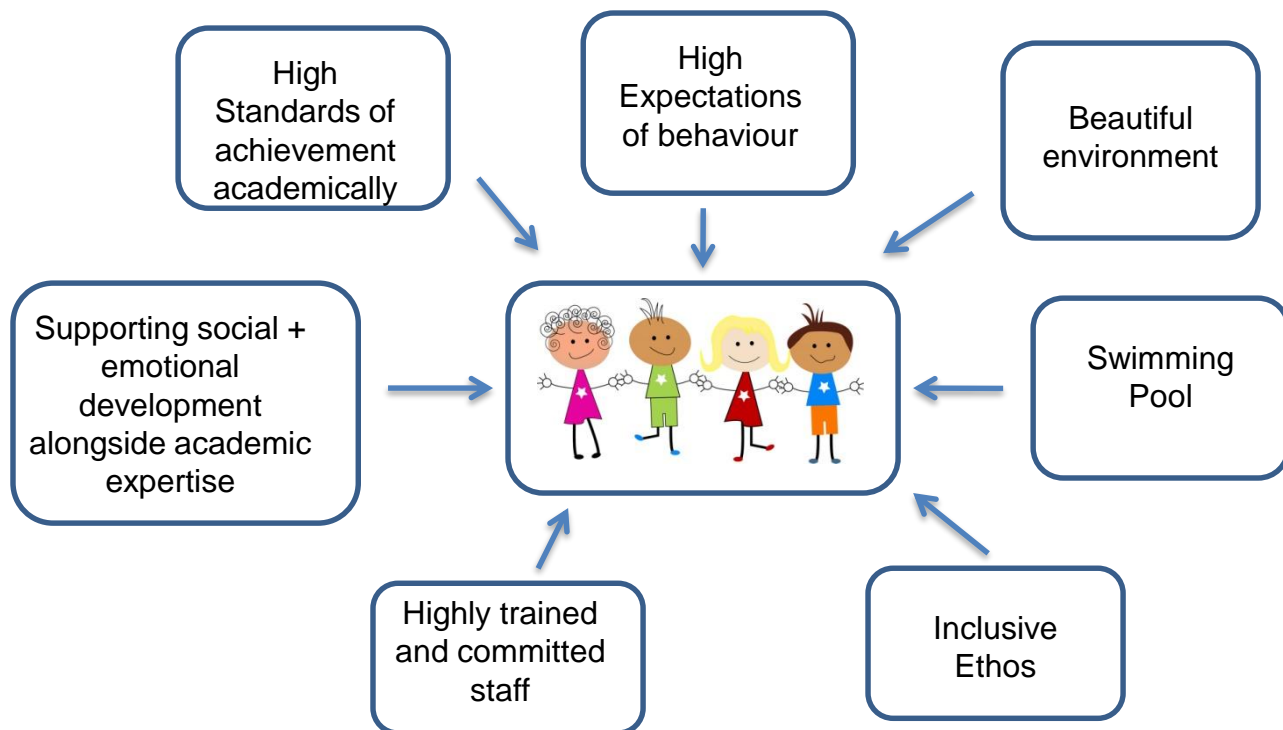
High Standards of achievement academically

High Expectations of behaviour

Beautiful environment

Supporting social + emotional development alongside academic expertise

Swimming Pool

Highly trained and committed staff

Inclusive Ethos